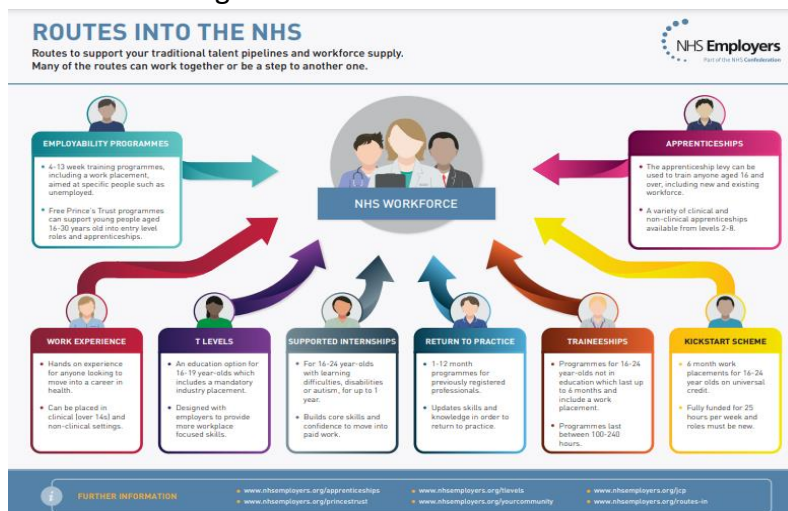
ROUTES INTO THE NHS

Routes to support your traditional talent pipelines and workforce supply. Many of the routes can work together or be a step to another one.

NHS Employers
Part of the NHS Confederation

EMPLOYABILITY PROGRAMMES

• 4-13 week training programmes, including a work placement, aimed at specific people such as unemployed.

• Free Prince's Trust programmes can support young people aged 16-30 years old into entry level roles and apprenticeships.

NHS WORKFORCE

APPRENTICESHIPS

• The apprenticeship levy can be used to train anyone aged 16 and over, including new and existing workforce.

• A variety of clinical and non-clinical apprenticeships available from levels 2-8.

WORK EXPERIENCE

• Hands on experience for anyone looking to move into a career in health.

• Can be placed in clinical (over 14s) and non-clinical settings.

T LEVELS

• An education option for 16-19 year-olds which includes a mandatory industry placement.

• Designed with employers to provide more workplace focused skills.

SUPPORTED INTERNSHIPS

• For 16-24 year-olds with learning difficulties, disabilities or autism, for up to 1 year.

• Builds core skills and confidence to move into paid work.

RETURN TO PRACTICE

• 1-12 month programmes for previously registered professionals.

• Updates skills and knowledge in order to return to practice.

TRAINEESHIPS

• Programmes for 16-24 year-olds not in education which last up to 6 months and include a work placement.

• Programmes last between 100-240 hours.

KICKSTART SCHEME

• 6 month work placements for 16-24 year olds on universal credit.

• Fully funded for 25 hours per week and roles must be new.

FURTHER INFORMATION

www.nhsemployers.org/apprenticeships
www.nhsemployers.org/princestrust
www.nhsemployers.org/tlevels
www.nhsemployers.org/yourcommunity
www.nhsemployers.org/jcp
www.nhsemployers.org/routes-in